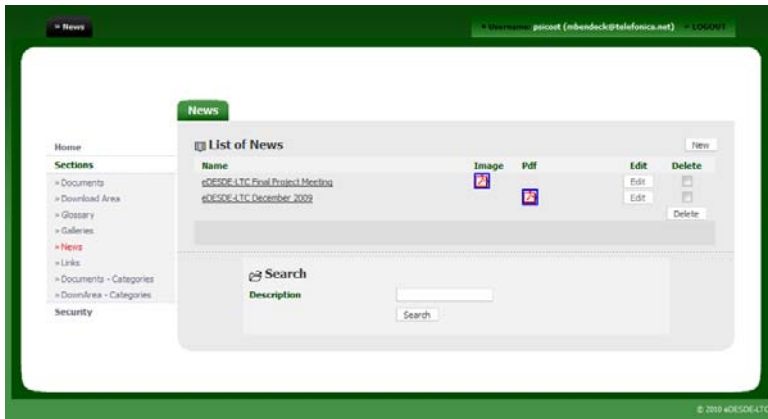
» News

» Username: psicost (mbendeck@telefonica.net) » LOGOUT

News

Home

Sections

» Documents

» Download Area

» Glossary

» Galleries

» News

» Links

» Documents - Categories

» DownArea - Categories

Security

List of News

New

| Name | Image | Pdf | Edit | Delete |
|---|---|---|---|---|
| eDESDE-LTC Final Project Meeting | | | Edit | |
| eDESDE-LTC December 2009 | | | Edit | |

Delete

Search

Description

Search

© 2010 eDESDE-LTC